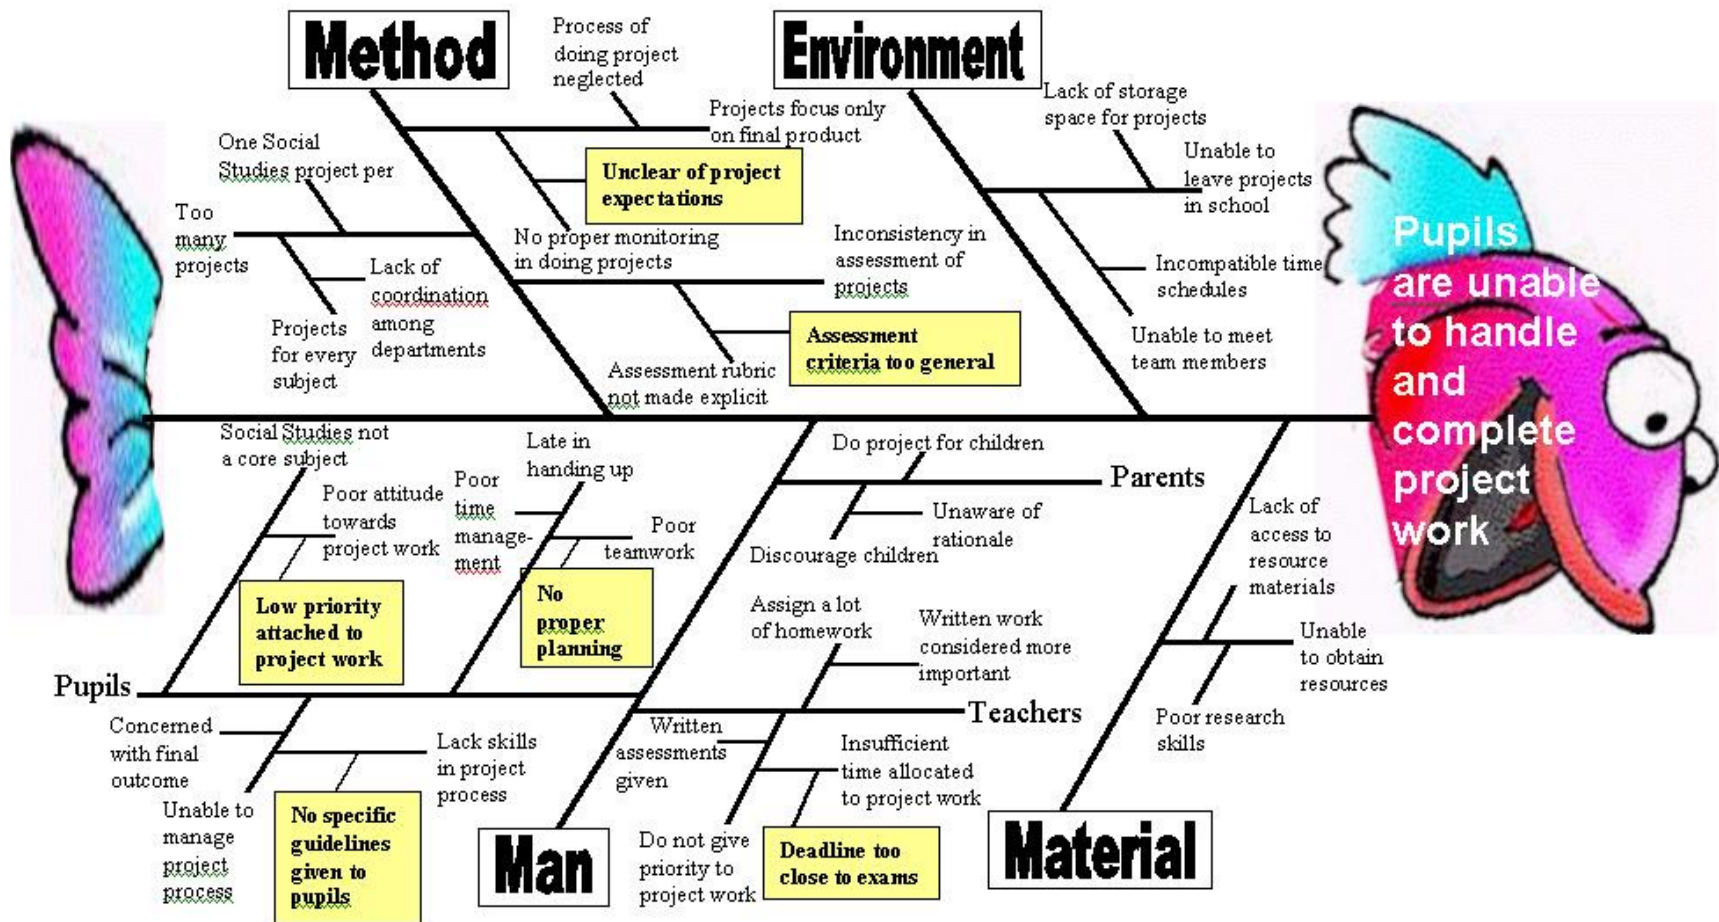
Method

Process of doing project neglected

Environment

Projects focus only on final product

Lack of storage space for projects

One Social Studies project per

Unclear of project expectations

Unable to leave projects in school

Too many projects

No proper monitoring in doing projects

Inconsistency in assessment of projects

Incompatible time schedules

Lack of coordination among departments

Projects for every subject

Assessment criteria too general

Unable to meet team members

Assessment rubric not made explicit

Pupils are unable to handle and complete project work

Social Studies not a core subject

Late in handing up

Do project for children

Parents

Poor attitude towards project work

Poor time management

Poor teamwork

Unaware of rationale

Lack of access to resource materials

Discourage children

Low priority attached to project work

No proper planning

Assign a lot of homework

Written work considered more important

Unable to obtain resources

Pupils

Teachers

Concerned with final outcome

Written assessments given

Lack skills in project process

Insufficient time allocated to project work

Poor research skills

Unable to manage project process

No specific guidelines given to pupils

Man

Do not give priority to project work

Deadline too close to exams

Material